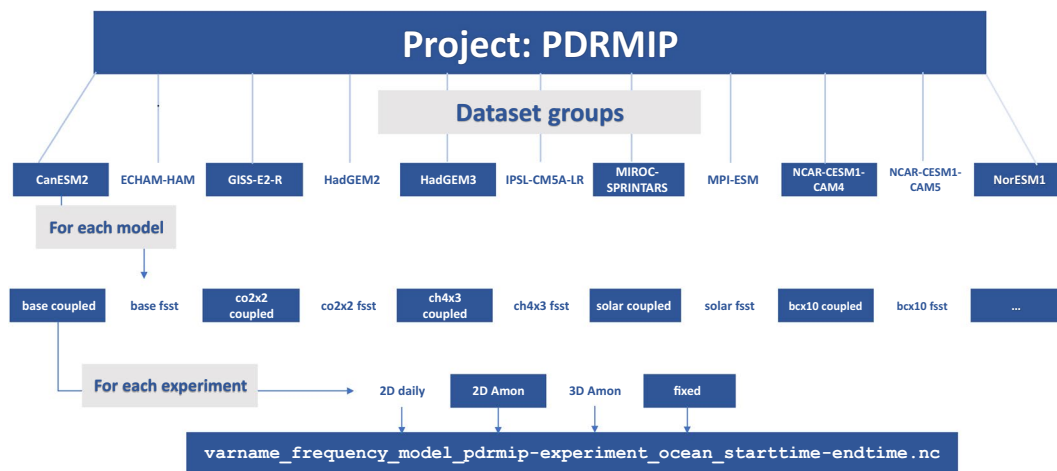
Project: PDRMIP

Dataset groups

CanESM2
ECHAM-HAM
GISS-E2-R
HadGEM2
HadGEM3
IPSL-CM5A-LR
MIROC-SPRINTARS
MPI-ESM
NCAR-CESM1-CAM4
NCAR-CESM1-CAM5
NorESM1

For each model

base coupled
base fsst
co2x2 coupled
co2x2 fsst
ch4x3 coupled
ch4x3 fsst
solar coupled
solar fsst
bcx10 coupled
bcx10 fsst
...

For each experiment

2D daily
2D Amon
3D Amon
fixed

varname_frequency_model_pdrmip-experiment_ocean_starttime-endtime.nc